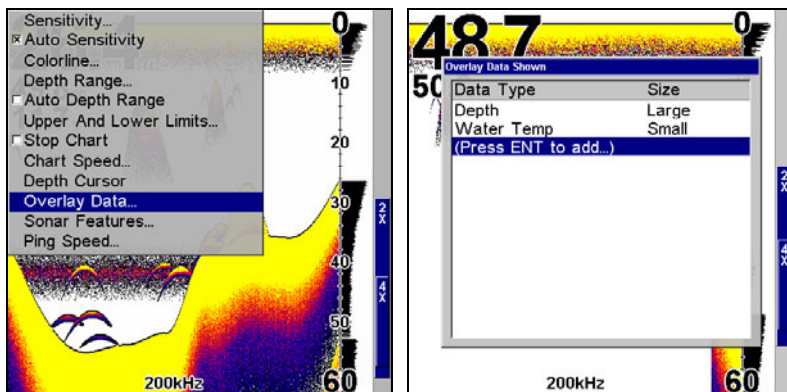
Sensitivity...
☒ Auto Sensitivity
Colorline...
Depth Range...
☐ Auto Depth Range
Upper And Lower Limits...
☐ Stop Chart
Chart Speed...
Depth Cursor
Overlay Data...
Sonar Features...
Ping Speed...

0
10
20
30
40
50
60
2X
4X
200kHz

48.7
50
Overlay Data Shown

| Data Type | Size |
|---|---|
| Depth | Large |
| Water Temp | Small |
| (Press ENT to add...) | |

0
60
2X
4X
200kHz